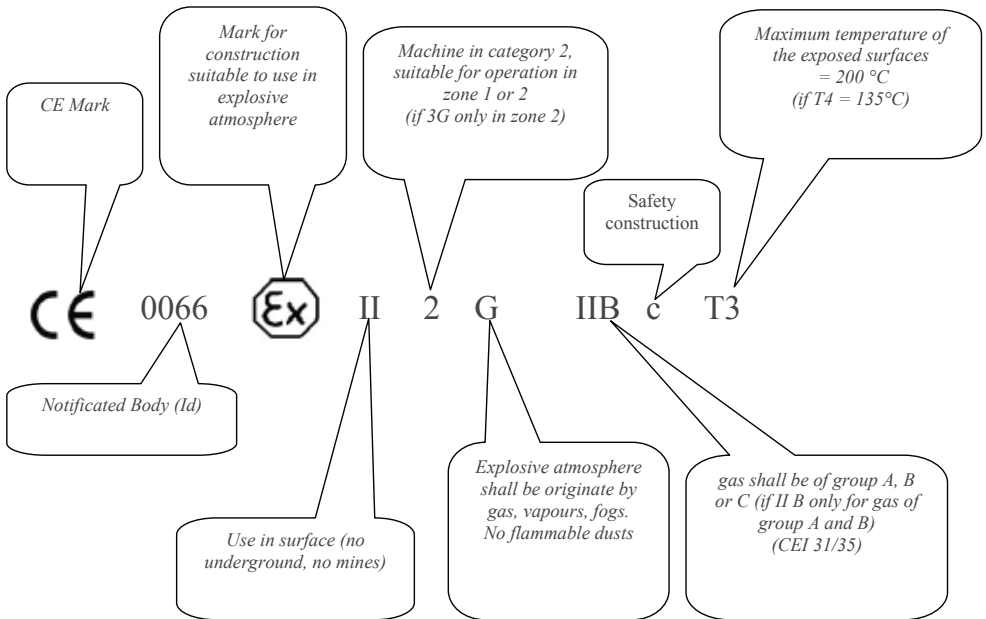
CE Mark

Mark for construction suitable to use in explosive atmosphere

Machine in category 2, suitable for operation in zone 1 or 2 (if 3G only in zone 2)

Maximum temperature of the exposed surfaces = 200 °C (if T4 = 135°C)

Safety construction

CE 0066 Ex II 2 G IIB c T3

Notificated Body (Id)

Use in surface (no underground, no mines)

Explosive atmosphere shall be originate by gas, vapours, fogs. No flammable dusts

gas shall be of group A, B or C (if II B only for gas of group A and B) (CEI 31/35)